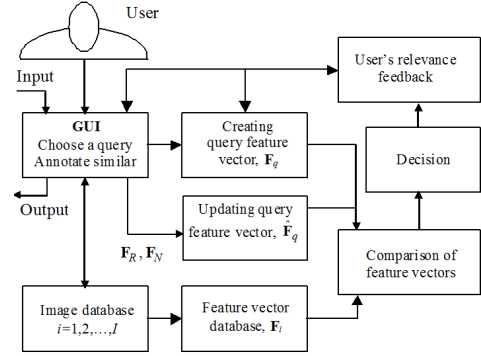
User

Input

GUI
Choose a query
Annotate similar

Output

Creating query feature vector, $\mathbf{F}_q$

Updating query feature vector, $\hat{\mathbf{F}}_q$

$\mathbf{F}_R$ , $\mathbf{F}_N$

User's relevance feedback

Decision

Comparison of feature vectors

Image database
$i$=1,2,…,$I$

Feature vector database, $\mathbf{F}_i$